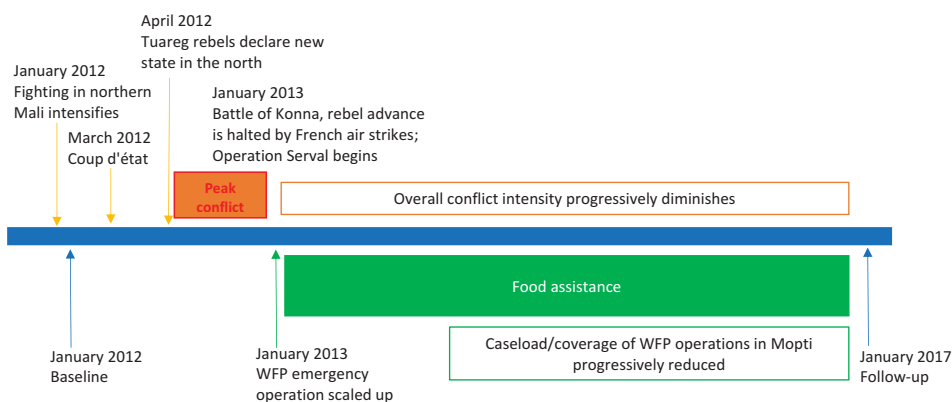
April 2012
Tuareg rebels declare new state in the north

January 2012
Fighting in northern Mali intensifies

January 2013
Battle of Konna, rebel advance is halted by French air strikes; Operation Serval begins

March 2012
Coup d'état

Peak conflict

Overall conflict intensity progressively diminishes

Food assistance

January 2012
Baseline

January 2013
WFP emergency operation scaled up

Caseload/coverage of WFP operations in Mopti progressively reduced

January 2017
Follow-up